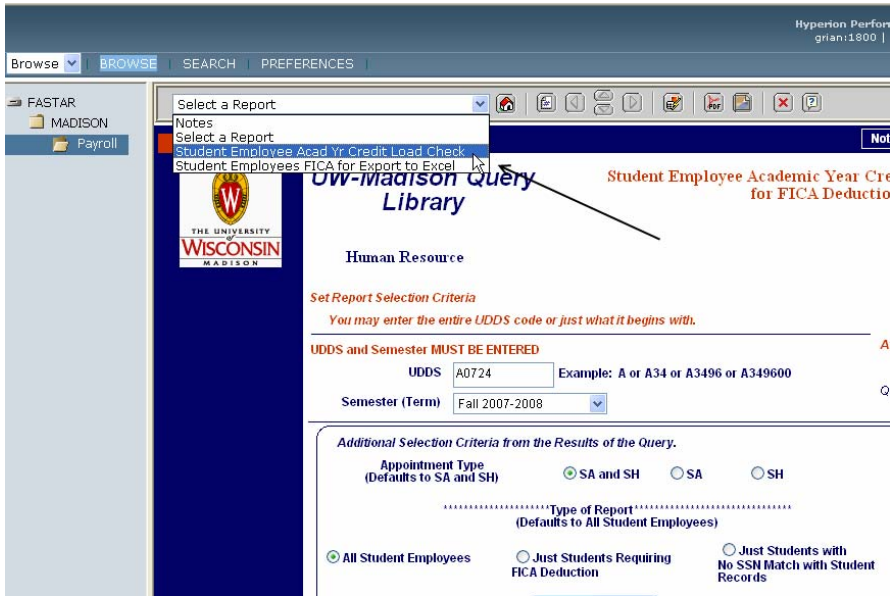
Hyperion Perfor
grian:1800 |

Browse | BROWSE | SEARCH | PREFERENCES |

FASTAR
MADISON
Payroll

Select a Report
Notes
Select a Report
Student Employee Acad Yr Credit Load Check
Student Employees FICA for Export to Excel

Not

UW-Madison Query Library

Student Employee Academic Year Cre
for FICA Deductio

THE UNIVERSITY
WISCONSIN
MADISON

Human Resource

Set Report Selection Criteria
You may enter the entire UDDS code or just what it begins with.

UDDS and Semester MUST BE ENTERED

A

UDDS A0724 Example: A or A34 or A3496 or A349600

Q

Semester (Term) Fall 2007-2008

Additional Selection Criteria from the Results of the Query.

Appointment Type
(Defaults to SA and SH)
SA and SH SA SH

********************Type of Report********************
(Defaults to All Student Employees)

All Student Employees
Just Students Requiring FICA Deduction
Just Students with No SSN Match with Student Records